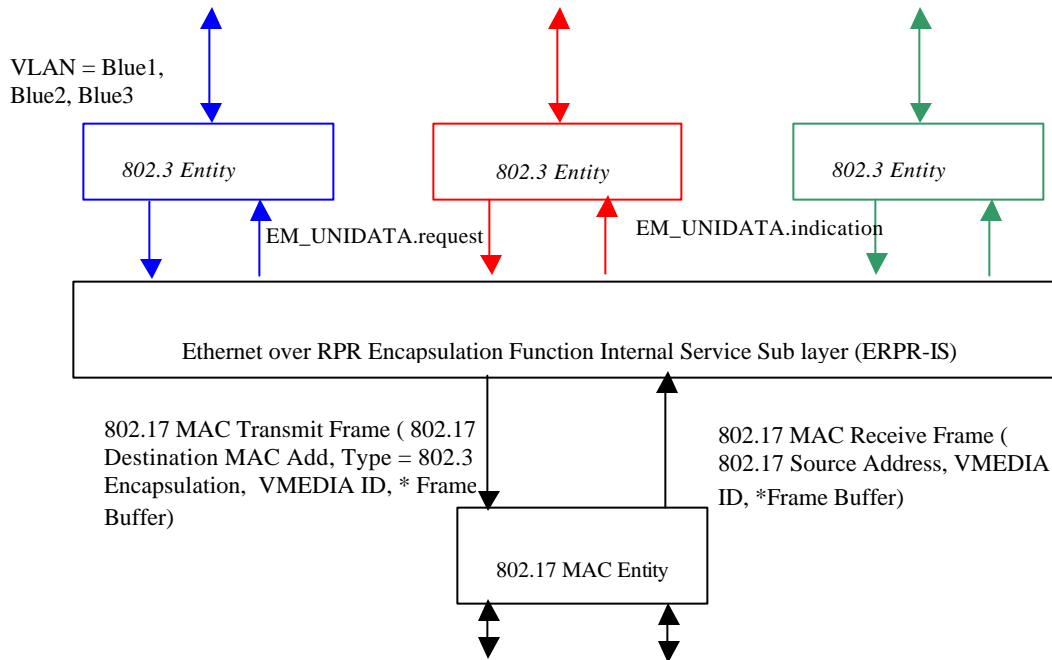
VLAN = Blue1, Blue2, Blue3

802.3 Entity

802.3 Entity

802.3 Entity

EM_UNIDATA.request

EM_UNIDATA.indication

Ethernet over RPR Encapsulation Function Internal Service Sub layer (ERPR-IS)

802.17 MAC Transmit Frame ( 802.17 Destination MAC Add, Type = 802.3 Encapsulation, VMEDIA ID, * Frame Buffer)

802.17 MAC Receive Frame ( 802.17 Source Address, VMEDIA ID, *Frame Buffer)

802.17 MAC Entity